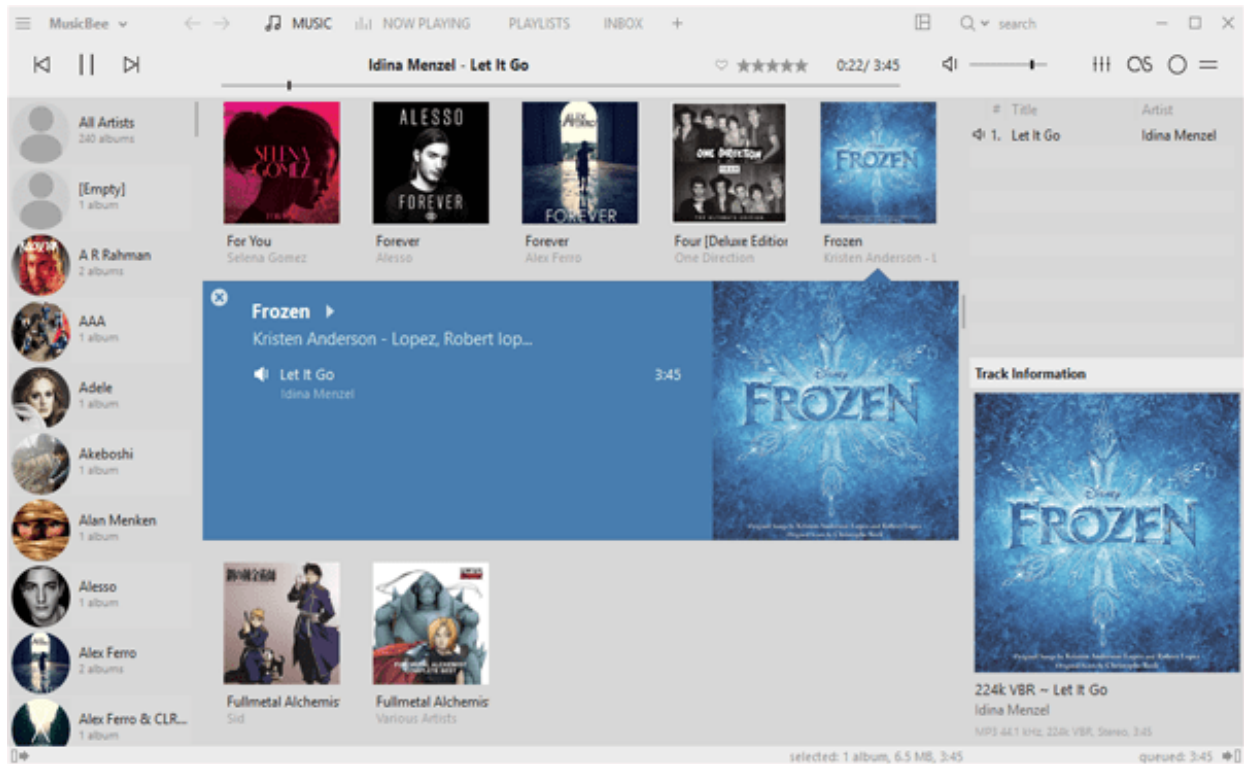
MusicBee

MUSIC NOW PLAYING PLAYLISTS INBOX +

search

Idina Menzel - Let It Go

0:22/ 3:45

All Artists
240 albums

[Empty]
1 album

A R Rahman
2 albums

AAA
1 album

Adele
1 album

Akeboshi
1 album

Alan Menken
1 album

Alesso
1 album

Alex Ferro
2 albums

Alex Ferro & CLR...
1 album

SELENA GOMEZ

ALESSO FOREVER

FOREVER

ONE DIRECTION

FROZEN

For You
Selena Gomez

Forever
Alesso

Forever
Alex Ferro

Four [Deluxe Editior
One Direction

Frozen
Kristen Anderson - L

Frozen
Kristen Anderson - Lopez, Robert lop...

Let It Go
Idina Menzel

3:45

Disney FROZEN

Fullmetal Alchemis
Sid

Fullmetal Alchemis
Various Artists

| # | Title | Artist |
|---|---|---|
| 1. | Let It Go | Idina Menzel |

Track Information

Disney FROZEN

224k VBR ~ Let It Go
Idina Menzel
MP3 44.1 kHz, 224k VBR, Stereo, 3:45

selected: 1 album, 6.5 MB, 3:45

queued: 3:45